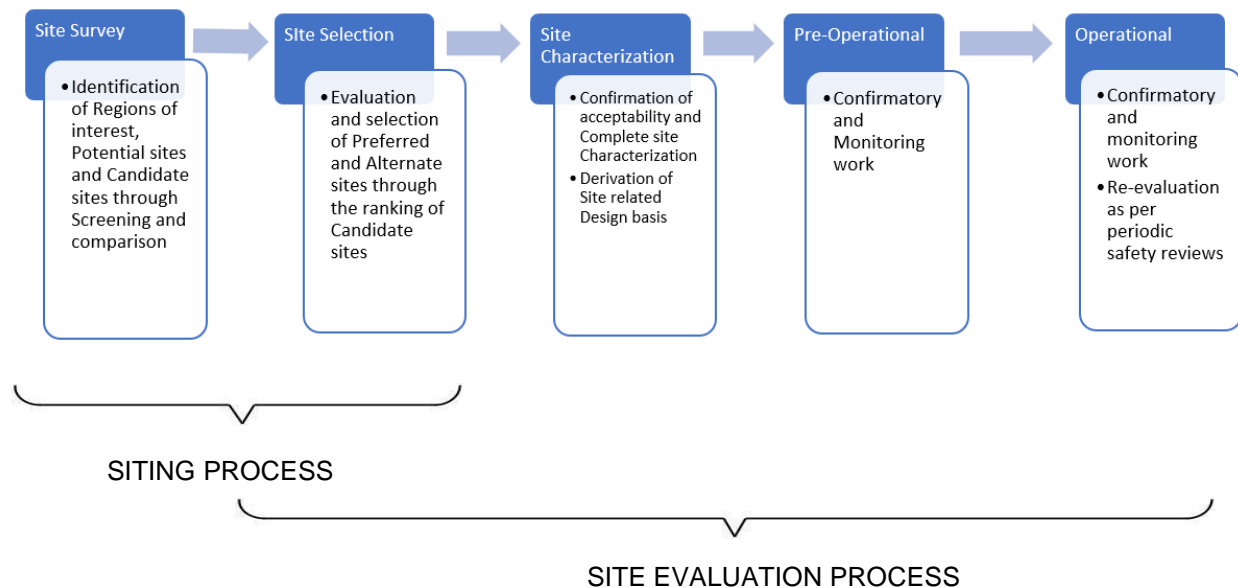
Site Survey

• Identification of Regions of interest, Potential sites and Candidate sites through Screening and comparison

SIte Selection

• Evaluation and selection of Preferred and Alternate sites through the ranking of Candidate sites

Site Characterization

• Confirmation of acceptability and Complete site Characterization
• Derivation of Site related Design basis

Pre-Operational

• Confirmatory and Monitoring work

Operational

• Confirmatory and monitoring work
• Re-evaluation as per periodic safety reviews

SITING PROCESS

SITE EVALUATION PROCESS